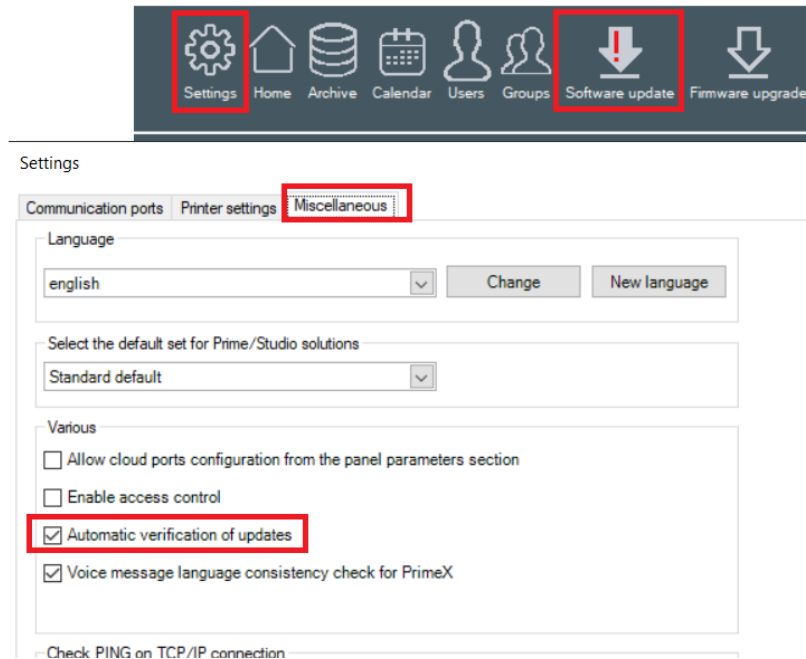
Settings Home Archive Calendar Users Groups Software update Firmware upgrade

Settings

Communication ports | Printer settings | Miscellaneous

Language

english

Change

New language

Select the default set for Prime/Studio solutions

Standard default

Various

Allow cloud ports configuration from the panel parameters section

Enable access control

Automatic verification of updates

Voice message language consistency check for PrimeX

Check PING on TCP/IP connection